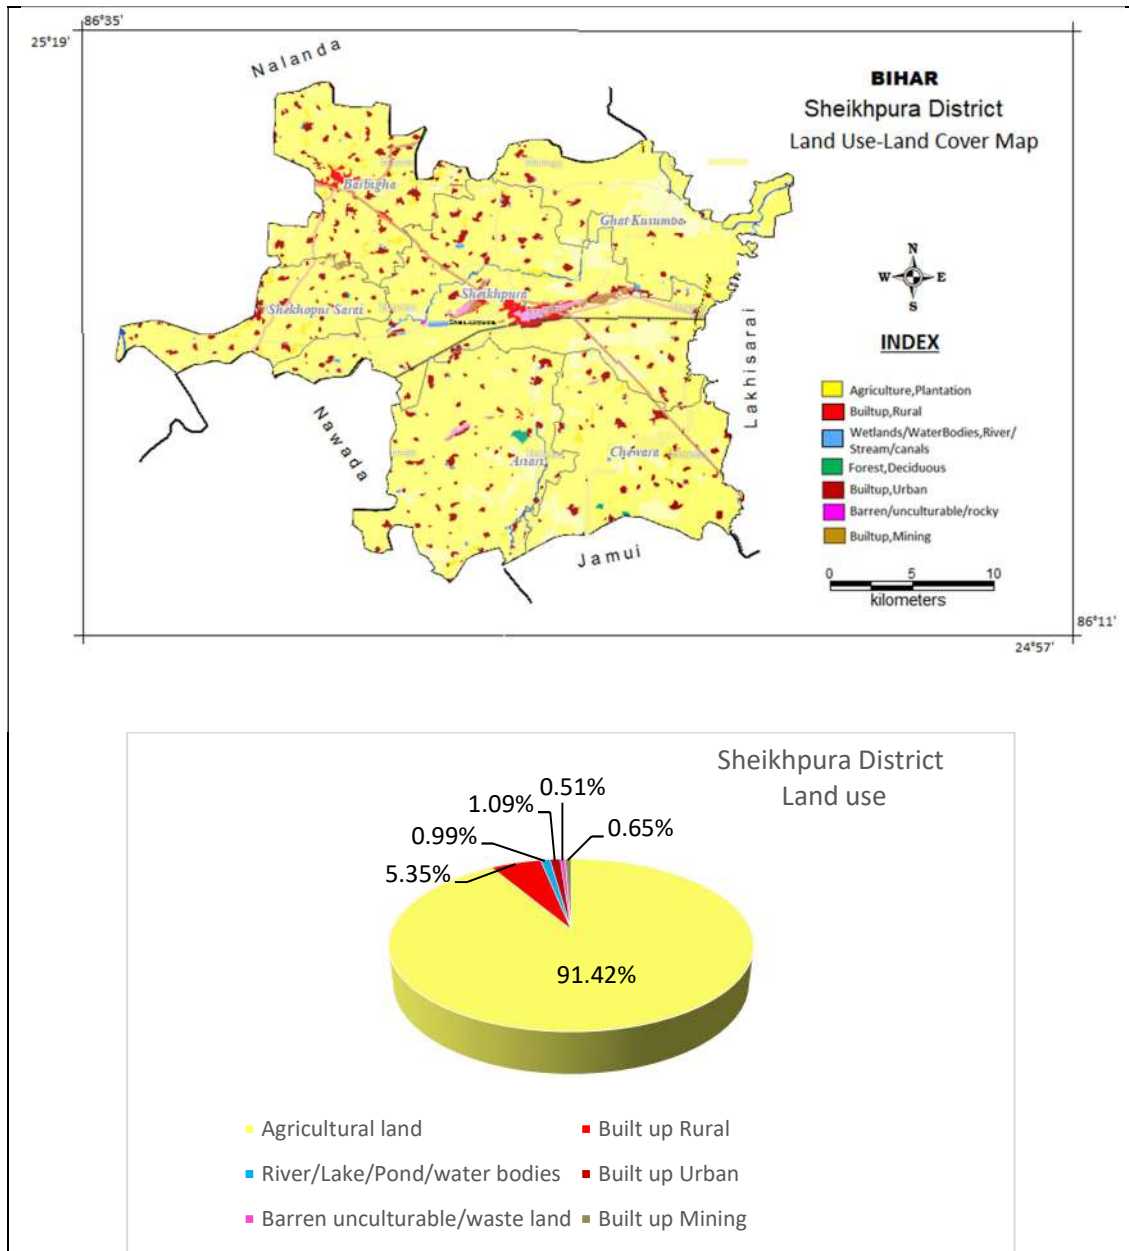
86°35'
25°19'

BIHAR
Sheikhpura District
Land Use-Land Cover Map

Nalanda

Barbigha
Ghat Kusumba
Sheikhpura
Shekhopur Sarai
Ariari
Chewara

N
W E
S

INDEX

Agriculture,Plantation
Builtup,Rural
Wetlands/WaterBodies,River/Stream/canals
Forest,Deciduous
Builtup,Urban
Barren/unculturable/rocky
Builtup,Mining

Nawada
Lakhisarai
Jamui

0 5 10
kilometers

86°11'
24°57'

Sheikhpura District
Land use

0.51%
1.09%
0.65%
0.99%
5.35%
91.42%

Agricultural land
Built up Rural
River/Lake/Pond/water bodies
Built up Urban
Barren unculturable/waste land
Built up Mining